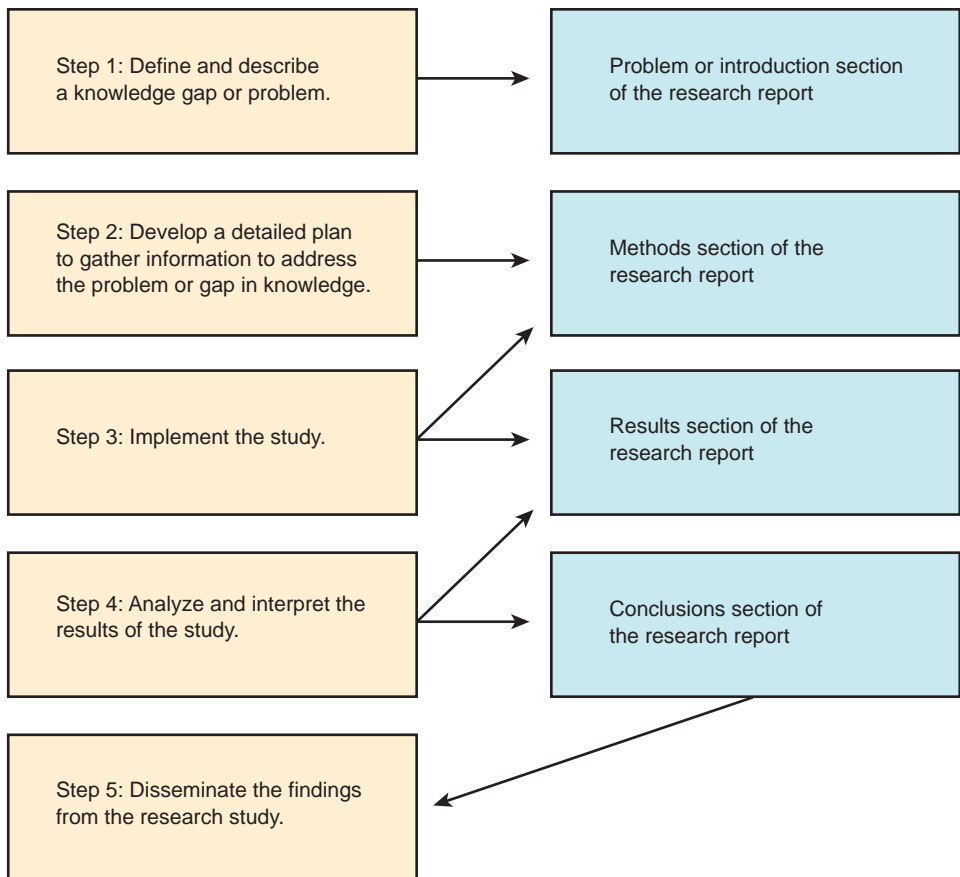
Step 1: Define and describe a knowledge gap or problem.

Problem or introduction section of the research report

Step 2: Develop a detailed plan to gather information to address the problem or gap in knowledge.

Methods section of the research report

Step 3: Implement the study.

Results section of the research report

Step 4: Analyze and interpret the results of the study.

Conclusions section of the research report

Step 5: Disseminate the findings from the research study.